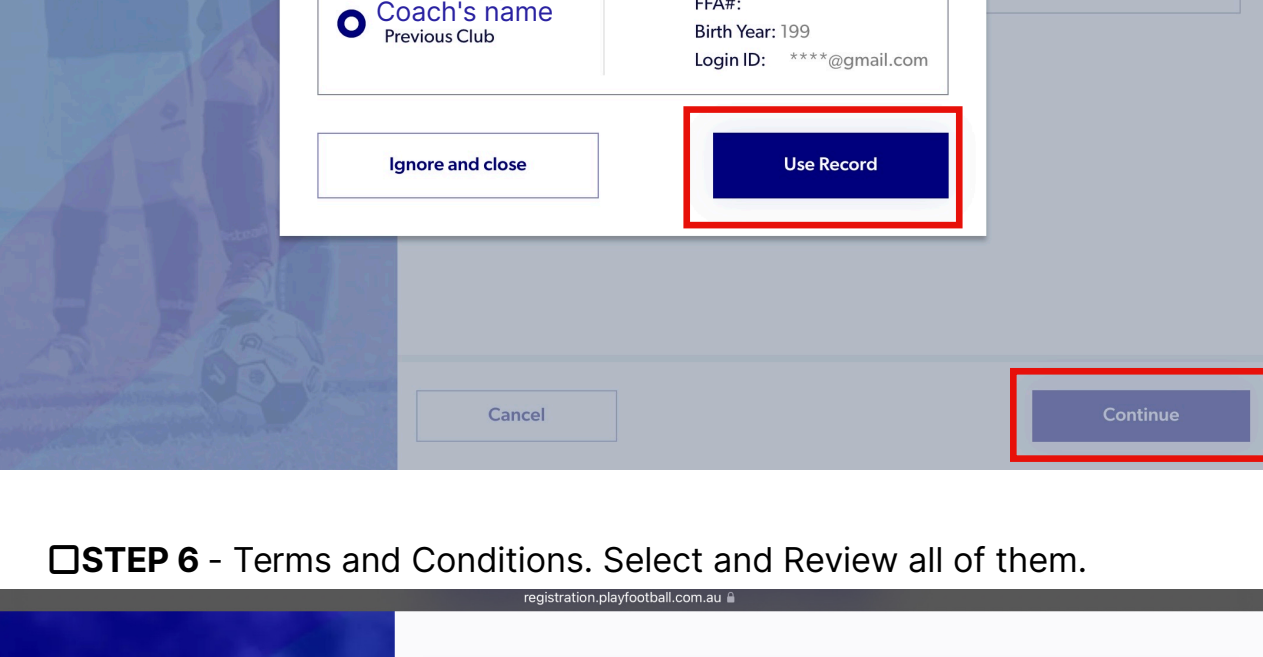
Coach's name
Previous Club

FFA#:
Birth Year: 199
Login ID: ****@gmail.com

Ignore and close

Use Record

Cancel

Continue

☐**STEP 6** - Terms and Conditions. Select and Review all of them.

registration.playfootball.com.au